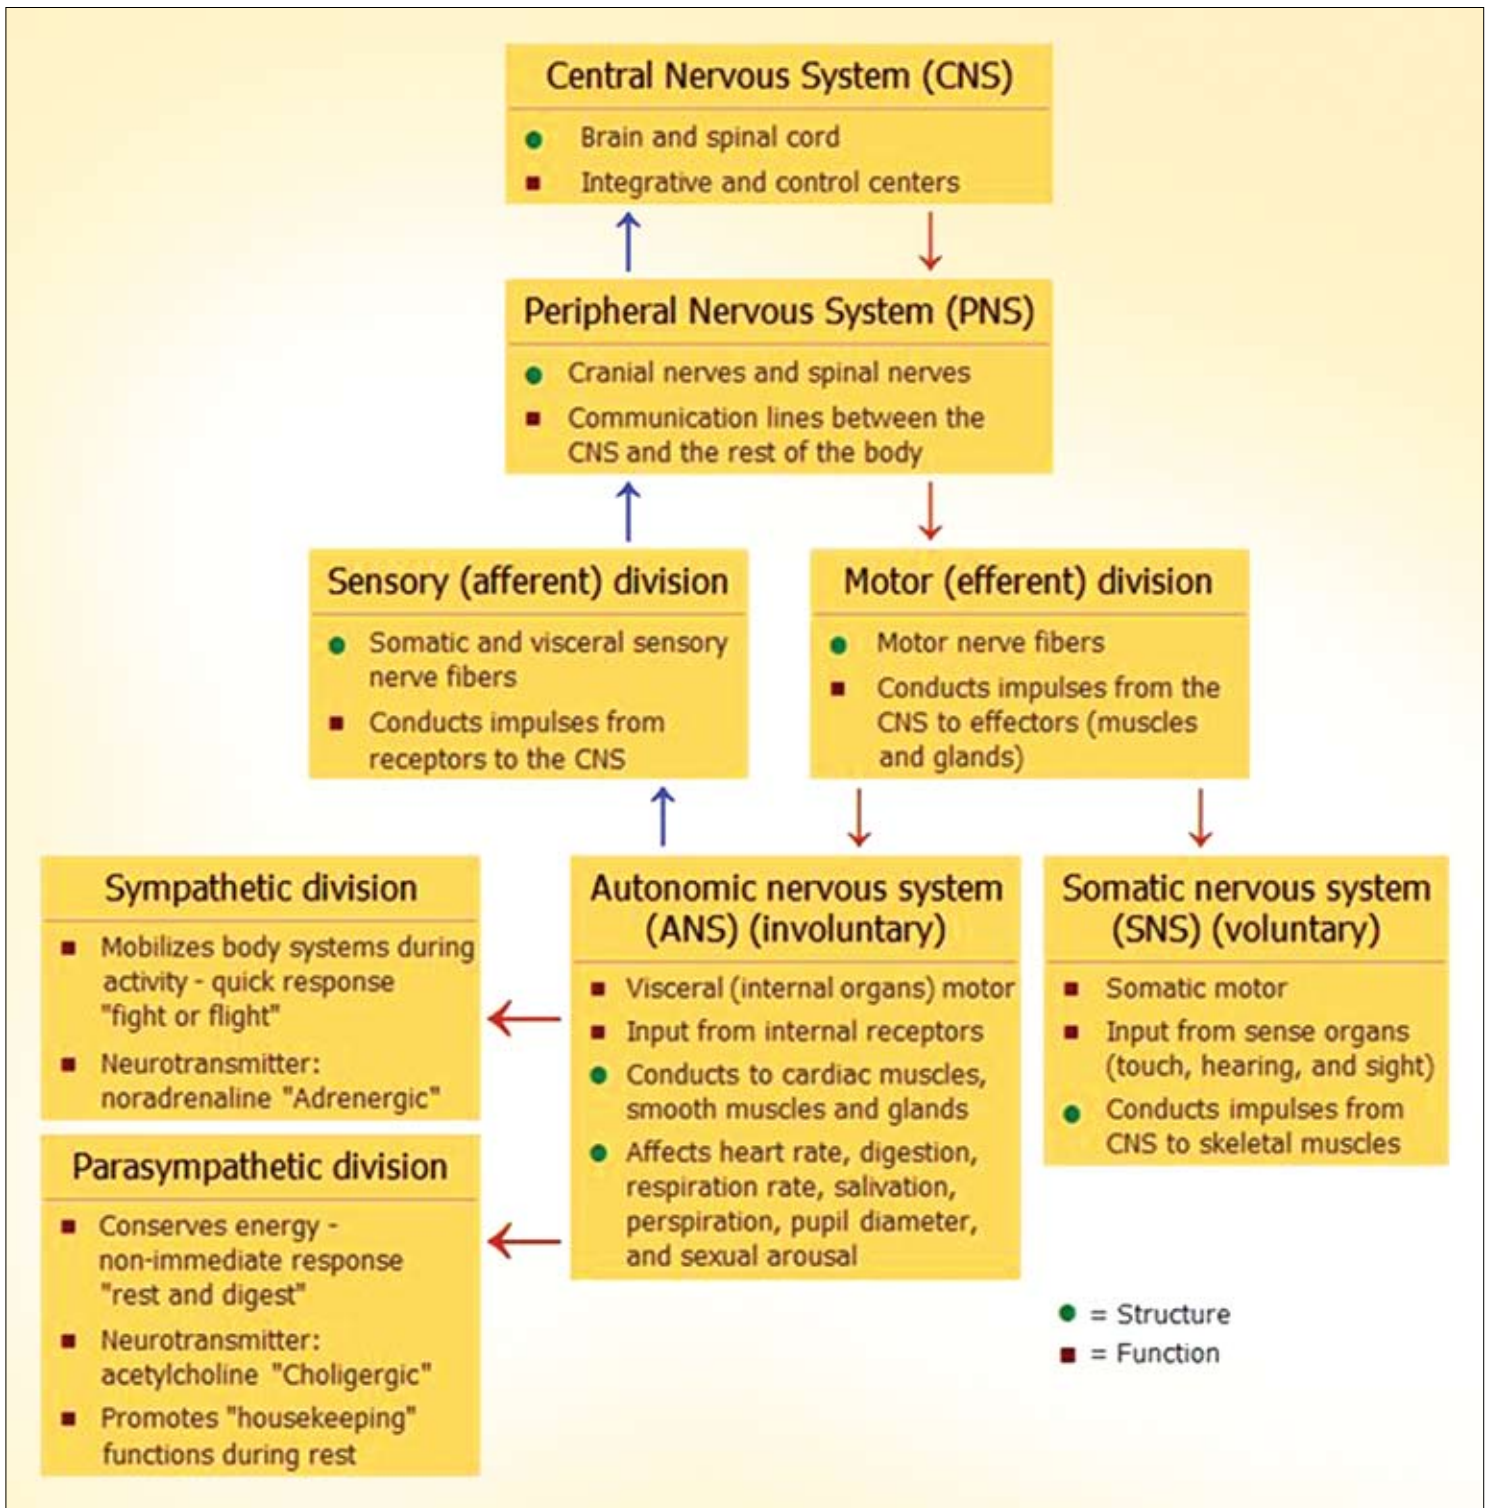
Central Nervous System (CNS)

- Brain and spinal cord
- Integrative and control centers

Peripheral Nervous System (PNS)

- Cranial nerves and spinal nerves
- Communication lines between the CNS and the rest of the body

Sensory (afferent) division

- Somatic and visceral sensory nerve fibers
- Conducts impulses from receptors to the CNS

Motor (efferent) division

- Motor nerve fibers
- Conducts impulses from the CNS to effectors (muscles and glands)

Sympathetic division

- Mobilizes body systems during activity - quick response "fight or flight"
- Neurotransmitter: noradrenaline "Adrenergic"

Parasympathetic division

- Conserves energy - non-immediate response "rest and digest"
- Neurotransmitter: acetylcholine "Choligergic"
- Promotes "housekeeping" functions during rest

Autonomic nervous system (ANS) (involuntary)

- Visceral (internal organs) motor
- Input from internal receptors
- Conducts to cardiac muscles, smooth muscles and glands
- Affects heart rate, digestion, respiration rate, salivation, perspiration, pupil diameter, and sexual arousal

Somatic nervous system (SNS) (voluntary)

- Somatic motor
- Input from sense organs (touch, hearing, and sight)
- Conducts impulses from CNS to skeletal muscles

● = Structure
■ = Function